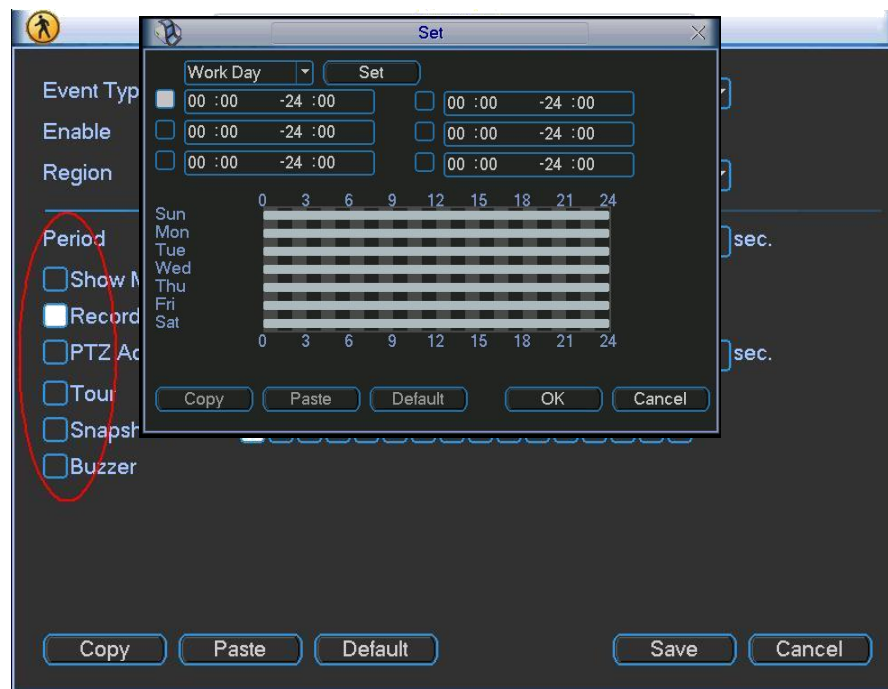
Set

Work Day
Set

00 :00 -24 :00
00 :00 -24 :00
00 :00 -24 :00
00 :00 -24 :00
00 :00 -24 :00
00 :00 -24 :00

0 3 6 9 12 15 18 21 24
Sun
Mon
Tue
Wed
Thu
Fri
Sat
0 3 6 9 12 15 18 21 24

Copy
Paste
Default
OK
Cancel

Event Typ
Enable
Region
Period
sec.
Show M
Record
PTZ Ac
sec.
Tour
Snapsh
Buzzer

Copy
Paste
Default
Save
Cancel